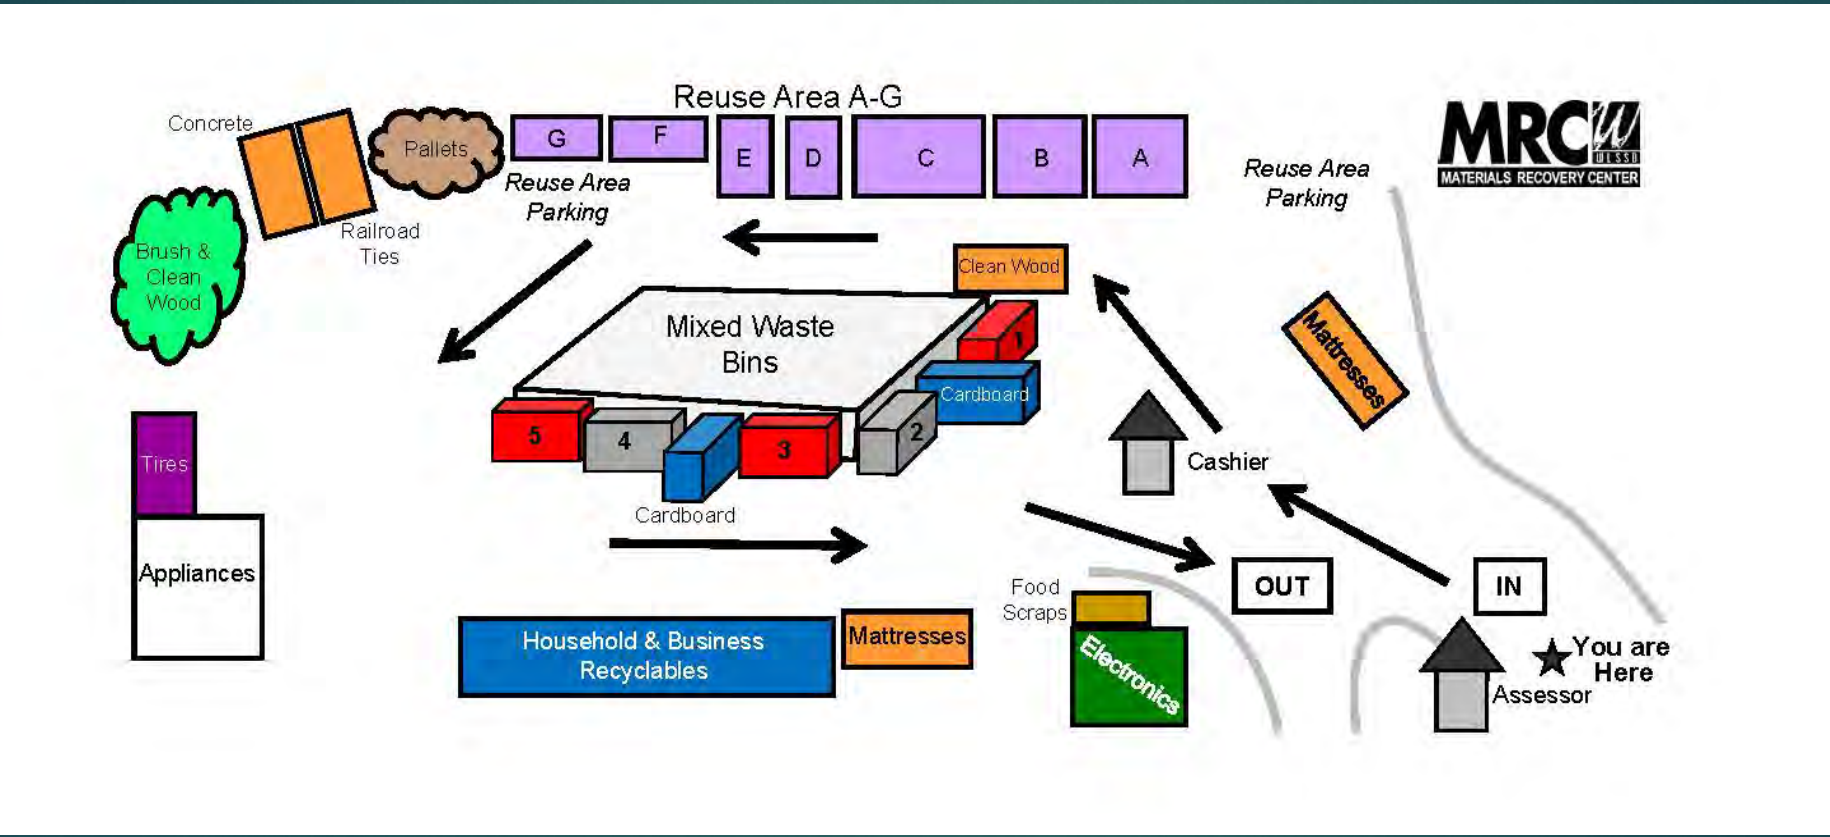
Reuse Area A-G

Concrete

Pallets

G

F

E

D

C

B

A

MRC ULSSD MATERIALS RECOVERY CENTER

Reuse Area Parking

Reuse Area Parking

Railroad Ties

Brush & Clean Wood

Clean Wood

Mixed Waste Bins

1

Cardboard

Mattresses

5

4

3

2

Cardboard

Cashier

Tires

Appliances

OUT

IN

Food Scraps

Household & Business Recyclables

Mattresses

Electronics

You are Here

Assessor